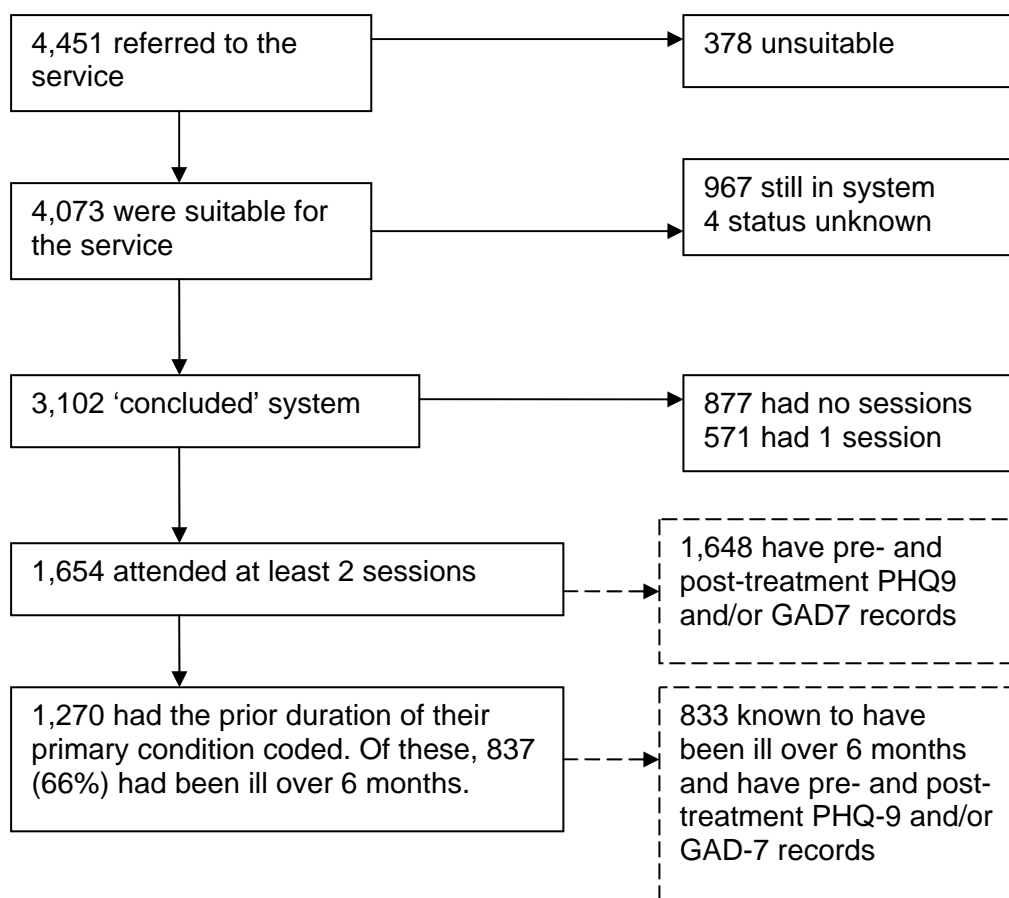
4,451 referred to the service

378 unsuitable

4,073 were suitable for the service

967 still in system
4 status unknown

3,102 'concluded' system

877 had no sessions
571 had 1 session

1,654 attended at least 2 sessions

1,648 have pre- and post-treatment PHQ9 and/or GAD7 records

1,270 had the prior duration of their primary condition coded. Of these, 837 (66%) had been ill over 6 months.

833 known to have been ill over 6 months and have pre- and post-treatment PHQ-9 and/or GAD-7 records